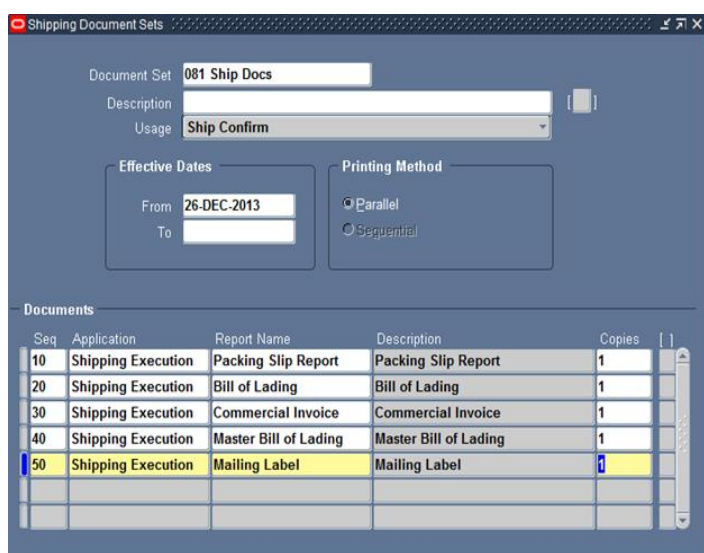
Shipping Document Sets

Document Set 081 Ship Docs
Description
Usage Ship Confirm

Effective Dates
From 26-DEC-2013
To

Printing Method
Parallel
Sequential

Documents

| Seq | Application | Report Name | Description | Copies | [ ] |
|---|---|---|---|---|---|
| 10 | Shipping Execution | Packing Slip Report | Packing Slip Report | 1 | |
| 20 | Shipping Execution | Bill of Lading | Bill of Lading | 1 | |
| 30 | Shipping Execution | Commercial Invoice | Commercial Invoice | 1 | |
| 40 | Shipping Execution | Master Bill of Lading | Master Bill of Lading | 1 | |
| 50 | Shipping Execution | Mailing Label | Mailing Label | 1 | |